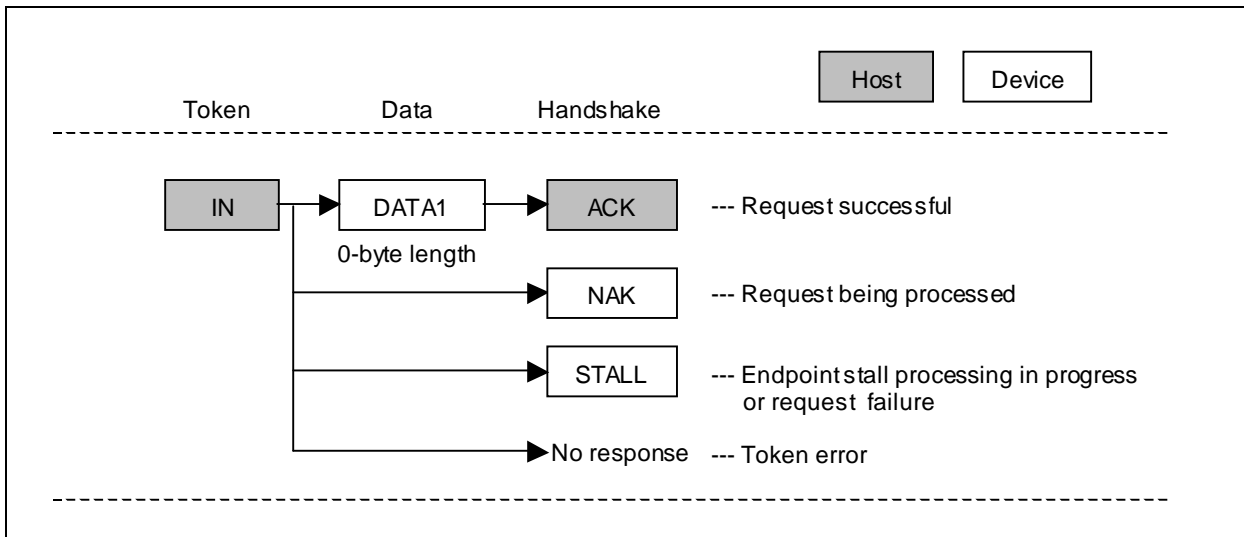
Host Device

Token Data Handshake

IN

DATA1

0-byte length

ACK --- Request successful

NAK --- Request being processed

STALL --- Endpoint stall processing in progress or request failure

No response --- Token error